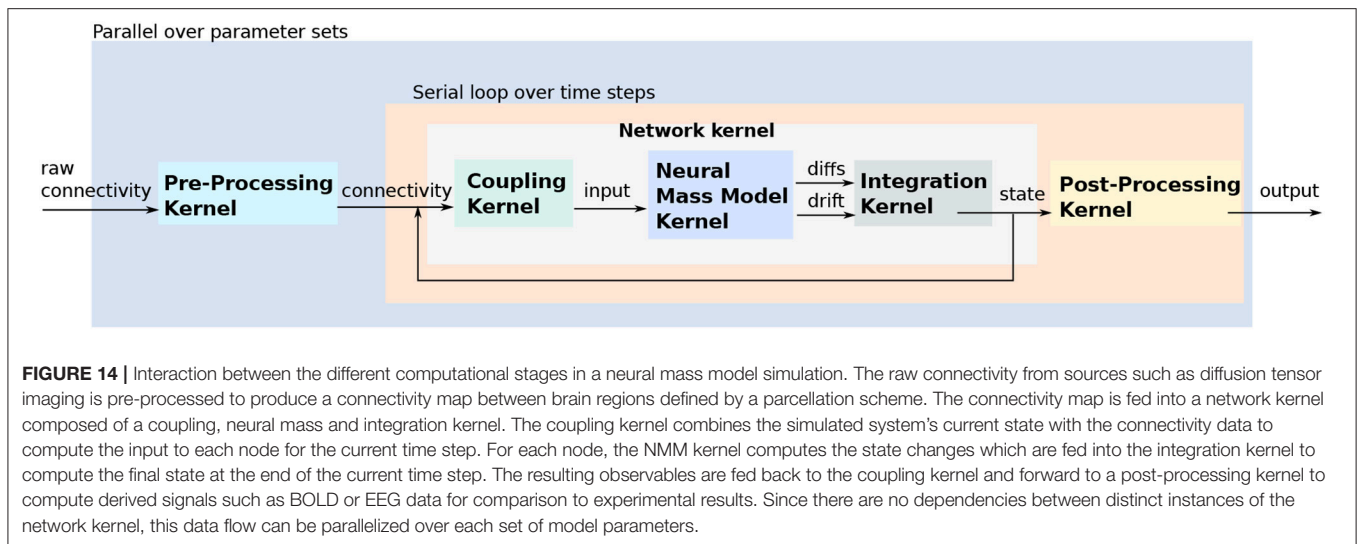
Parallel over parameter sets

Serial loop over time steps

Network kernel

raw connectivity

Pre-Processing Kernel

connectivity

Coupling Kernel

input

Neural Mass Model Kernel

diffs

drift

Integration Kernel

state

Post-Processing Kernel

output

**FIGURE 14 |** Interaction between the different computational stages in a neural mass model simulation. The raw connectivity from sources such as diffusion tensor imaging is pre-processed to produce a connectivity map between brain regions defined by a parcellation scheme. The connectivity map is fed into a network kernel composed of a coupling, neural mass and integration kernel. The coupling kernel combines the simulated system's current state with the connectivity data to compute the input to each node for the current time step. For each node, the NMM kernel computes the state changes which are fed into the integration kernel to compute the final state at the end of the current time step. The resulting observables are fed back to the coupling kernel and forward to a post-processing kernel to compute derived signals such as BOLD or EEG data for comparison to experimental results. Since there are no dependencies between distinct instances of the network kernel, this data flow can be parallelized over each set of model parameters.